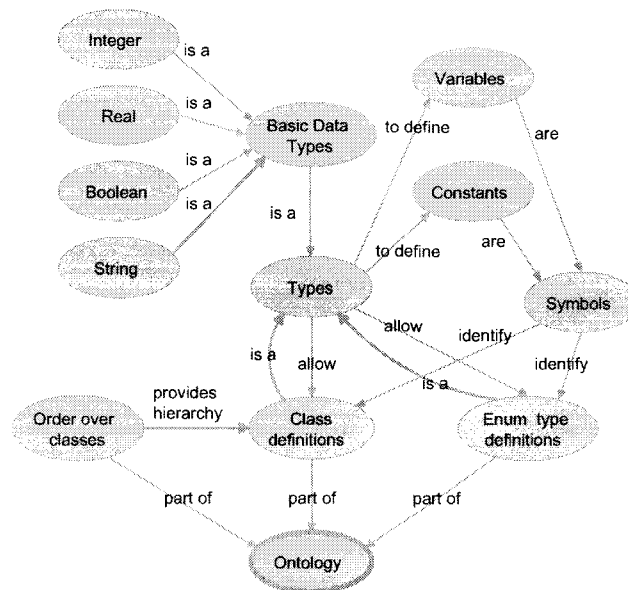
Integer
is a
Real
is a
Boolean
is a
String
is a
Basic Data Types
is a
Variables
to define
are
Constants
to define
are
Types
Symbols
allow
identify
identify
is a
allow
is a
Order over classes
provides hierarchy
Class definitions
Enum type definitions
part of
part of
part of
Ontology